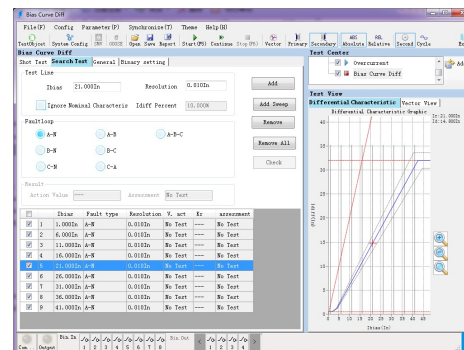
Bias Curve Diff

File(F) Config Parameter(P) Synchronize(T) Theme Help(H)

TestObject System Config OFF 60038 Open Save Report Start(F5) Continue Stop(F6) Vector Primary Secondary Absolute Relative Second Cycle

Bias Curve Diff

Shot Test Search Test General Binary setting

Test Line

Ibias 21.000In Resolution 0.010In

Ignore Nominal Characteris Idiff Percent 10.000%

Faultloop

A-N A-B A-B-C

B-N B-C

C-N C-A

Result

Action Value ---- Assessment No Test

Add

Add Sweep

Remove

Remove All

Check

| | | Ibias | Fault type | Resolution | V. act | Hz | assessment |
|---|---|---|---|---|---|---|---|
| ☑ | 1 | 1.000In | A-N | 0.010In | No Test | ---- | No Test |
| ☑ | 2 | 6.000In | A-N | 0.010In | No Test | ---- | No Test |
| ☑ | 3 | 11.000In | A-N | 0.010In | No Test | ---- | No Test |
| ☑ | 4 | 16.000In | A-N | 0.010In | No Test | ---- | No Test |
| ☑ | 5 | 21.000In | A-N | 0.010In | No Test | ---- | No Test |
| ☑ | 6 | 26.000In | A-N | 0.010In | No Test | ---- | No Test |
| ☑ | 7 | 31.000In | A-N | 0.010In | No Test | ---- | No Test |
| ☑ | 8 | 36.000In | A-N | 0.010In | No Test | ---- | No Test |
| ☑ | 9 | 41.000In | A-N | 0.010In | No Test | ---- | No Test |

Test Center

Overcurrent

Bias Curve Diff

Test View

Differential Characteristic Vector View

Differential Characteristic Graphic

Ir:21.000In
Id:14.000In

40
35
30
25
20
15
10
5
0

0 5 10 15 20 25 30 35 40 45

Ibias(In)

Idiff(In)

Com. Output Bin.In 1 2 3 4 5 6 7 8 Bin.Out 1 2 3 4